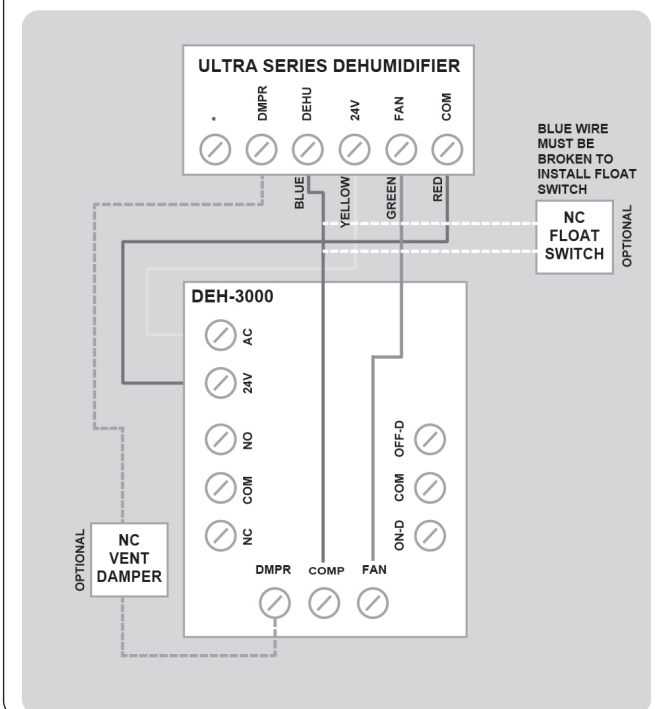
ULTRA SERIES DEHUMIDIFIER

*
DMPR
DEHU
24V
FAN
COM

BLUE WIRE MUST BE BROKEN TO INSTALL FLOAT SWITCH

BLUE
YELLOW
GREEN
RED

NC FLOAT SWITCH

OPTIONAL

DEH-3000

AC
24V
NO
COM
NC

OFF-D
COM
ON-D

OPTIONAL

NC VENT DAMPER

DMPR
COMP
FAN